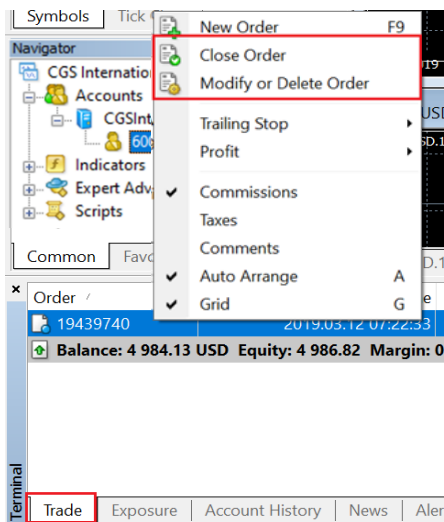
Symbols Tick C

Navigator
CGS Internation
Accounts
CGSInt
60
Indicators
Expert Adv
Scripts

Common Favo

New Order F9
Close Order
Modify or Delete Order
Trailing Stop
Profit
Commissions
Taxes
Comments
Auto Arrange A
Grid G

Order
19439740 2019.03.12 07:22:53
Balance: 4 984.13 USD Equity: 4 986.82 Margin: 0

Terminal
Trade Exposure Account History News Aler